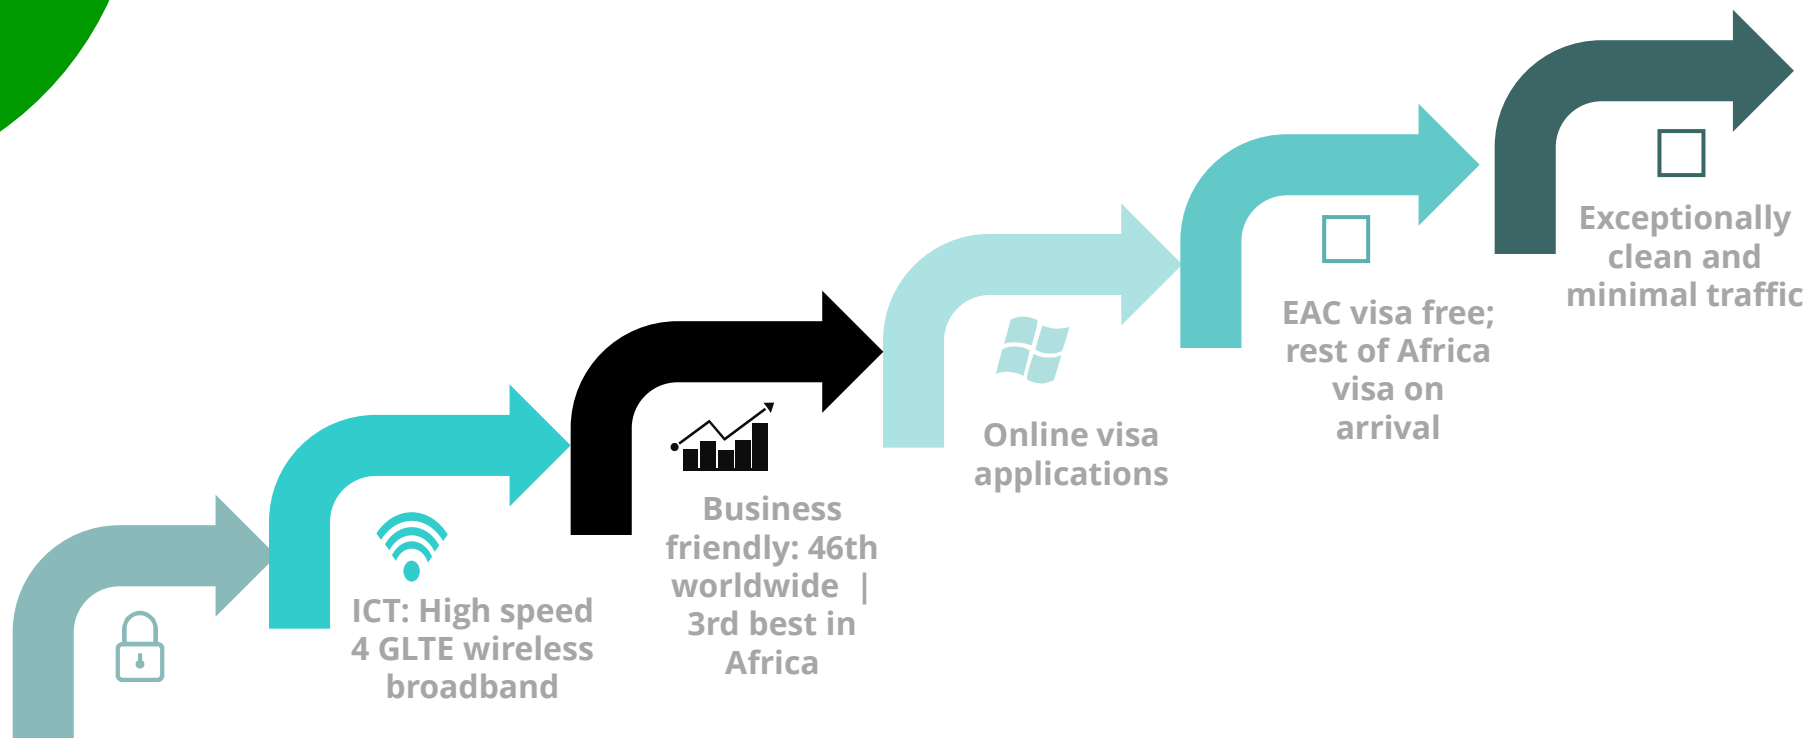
ICT: High speed 4 GLTE wireless broadband

Business friendly: 46th worldwide | 3rd best in Africa

Online visa applications

EAC visa free; rest of Africa visa on arrival

Exceptionally clean and minimal traffic